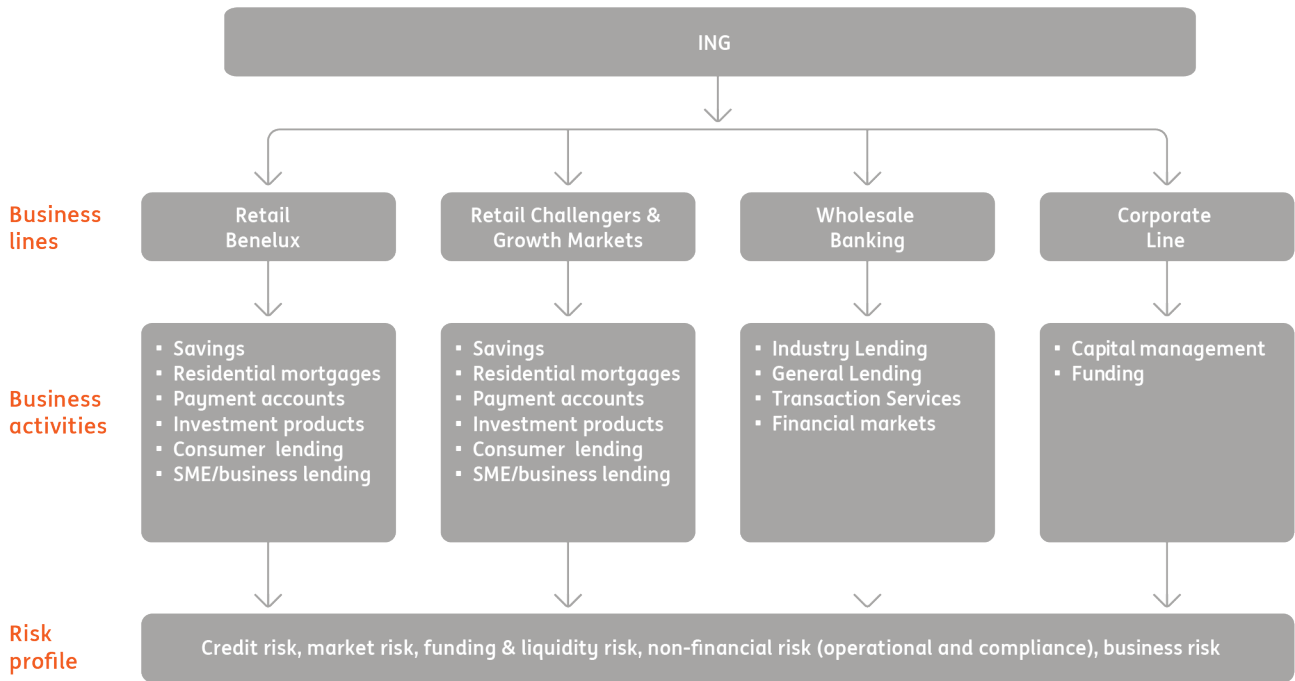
ING

Business lines

Retail Benelux

Retail Challengers & Growth Markets

Wholesale Banking

Corporate Line

Business activities

- Savings
- Residential mortgages
- Payment accounts
- Investment products
- Consumer lending
- SME/business lending

- Savings
- Residential mortgages
- Payment accounts
- Investment products
- Consumer lending
- SME/business lending

- Industry Lending
- General Lending
- Transaction Services
- Financial markets

- Capital management
- Funding

Risk profile

Credit risk, market risk, funding & liquidity risk, non-financial risk (operational and compliance), business risk